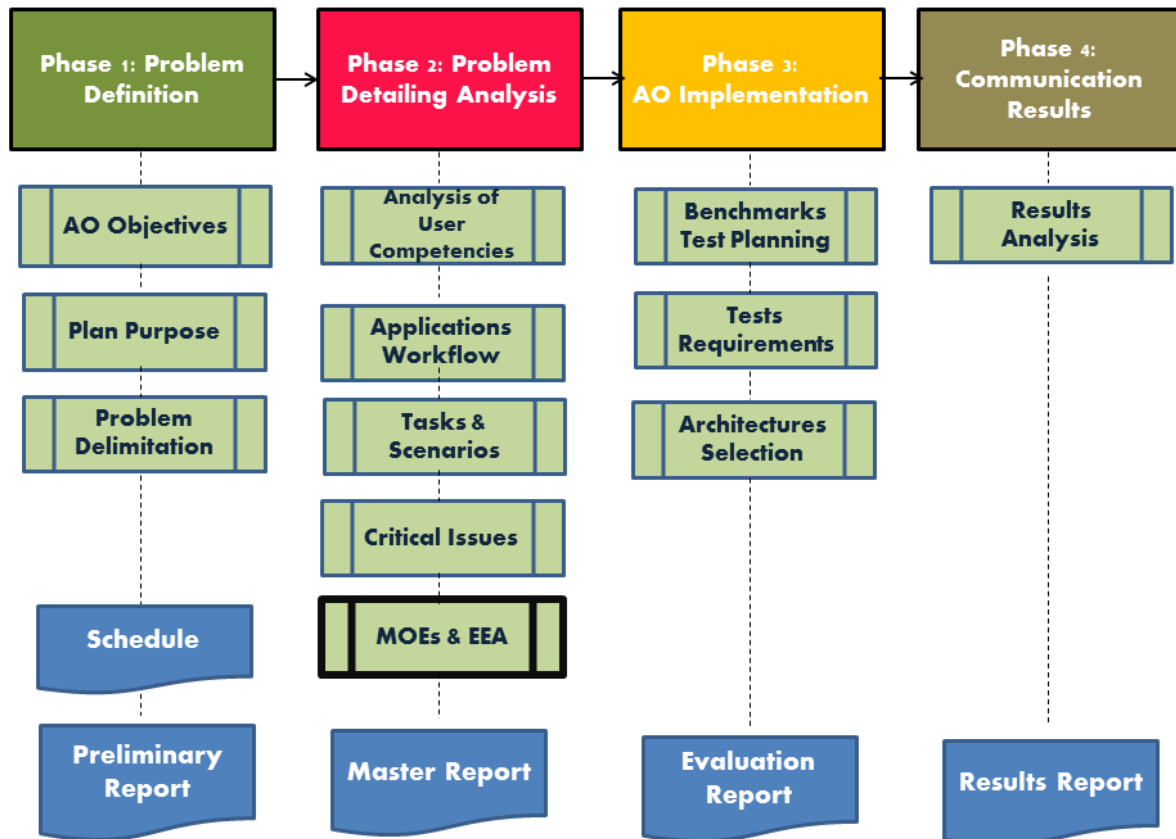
Phase 1: Problem Definition

AO Objectives

Plan Purpose

Problem Delimitation

Schedule

Preliminary Report

Phase 2: Problem Detailing Analysis

Analysis of User Competencies

Applications Workflow

Tasks & Scenarios

Critical Issues

MOEs & EEA

Master Report

Phase 3: AO Implementation

Benchmarks Test Planning

Tests Requirements

Architectures Selection

Evaluation Report

Phase 4: Communication Results

Results Analysis

Results Report